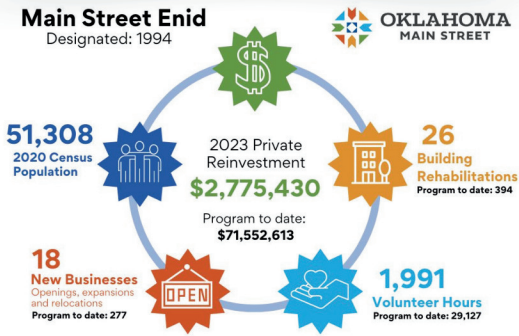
Main Street Enid
Designated: 1994

OKLAHOMA
MAIN STREET

$

51,308
2020 Census Population

2023 Private Reinvestment
$2,775,430

Program to date:
$71,552,613

26
Building Rehabilitations
Program to date: 394

18
New Businesses
Openings, expansions and relocations
Program to date: 277

OPEN

1,991
Volunteer Hours
Program to date: 29,127